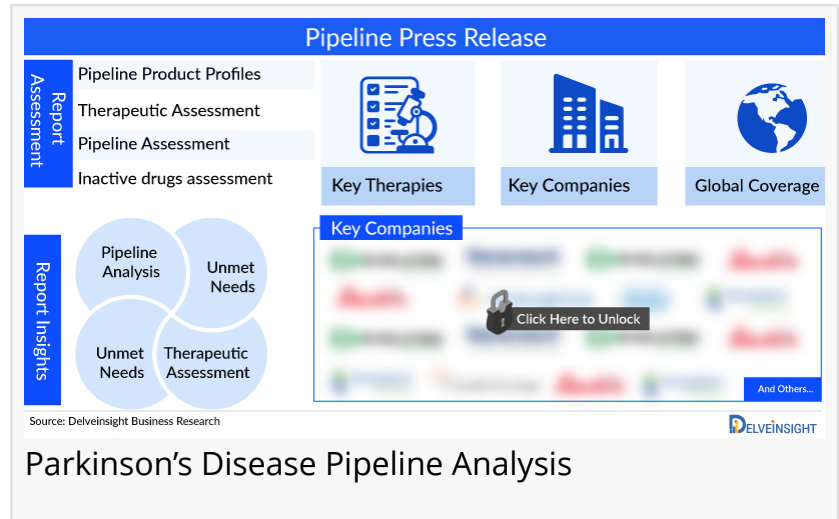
Pipeline Press Release

Report Assessment

Pipeline Product Profiles

Therapeutic Assessment

Pipeline Assessment

Inactive drugs assessment

Key Therapies

Key Companies

Global Coverage

Report Insights

Pipeline Analysis

Unmet Needs

Unmet Needs

Therapeutic Assessment

Key Companies

Click Here to Unlock

And Others...

Source: Delveinsight Business Research

DELVEINSIGHT

Parkinson's Disease Pipeline Analysis